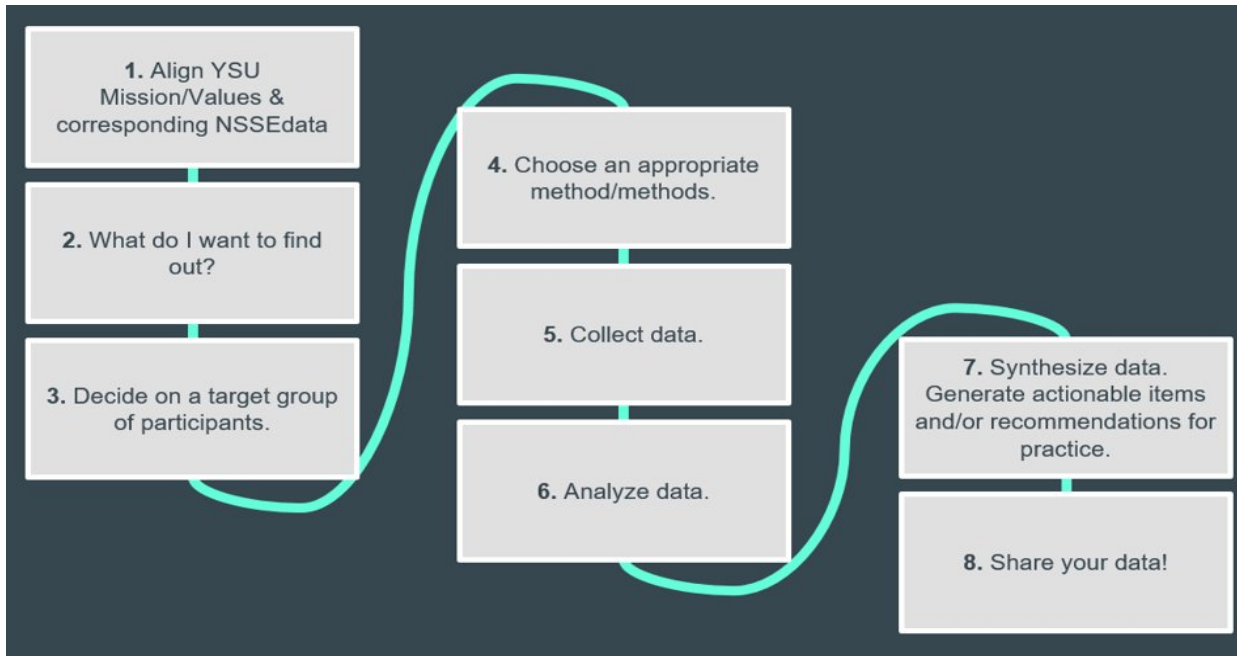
1. Align YSU Mission/Values & corresponding NSSEdata

2. What do I want to find out?

3. Decide on a target group of participants.

4. Choose an appropriate method/methods.

5. Collect data.

6. Analyze data.

7. Synthesize data. Generate actionable items and/or recommendations for practice.

8. Share your data!